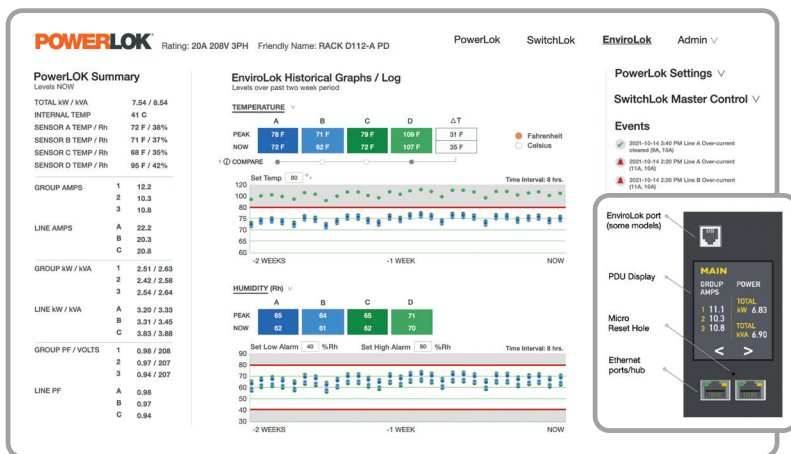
POWERLOK Rating: 20A 208V 3PH Friendly Name: RACK D112-A PD

PowerLok SwitchLok EnviroLok Admin ∨

PowerLOK Summary
Levels NOW

| TOTAL kW / kVA | | 7.54 / 8.54 |
|---|---|---|
| INTERNAL TEMP | | 41 C |
| SENSOR A TEMP / Rh | | 72 F / 38% |
| SENSOR B TEMP / Rh | | 71 F / 37% |
| SENSOR C TEMP / Rh | | 68 F / 35% |
| SENSOR D TEMP / Rh | | 95 F / 42% |
| GROUP AMPS | 1 | 12.2 |
| | 2 | 10.3 |
| | 3 | 10.8 |
| LINE AMPS | A | 22.2 |
| | B | 20.3 |
| | C | 20.8 |
| GROUP kW / kVA | 1 | 2.51 / 2.63 |
| | 2 | 2.42 / 2.58 |
| | 3 | 2.54 / 2.64 |
| LINE kW / kVA | A | 3.20 / 3.33 |
| | B | 3.31 / 3.45 |
| | C | 3.83 / 3.88 |
| GROUP PF / VOLTS | 1 | 0.98 / 208 |
| | 2 | 0.97 / 207 |
| | 3 | 0.94 / 207 |
| LINE PF | A | 0.98 |
| | B | 0.97 |
| | C | 0.94 |

EnviroLok Historical Graphs / Log
Levels over past two week period

TEMPERATURE ∨

| | A | B | C | D | ΔT |
|---|---|---|---|---|---|
| PEAK | 78 F | 71 F | 79 F | 109 F | 31 F |
| NOW | 72 F | 62 F | 72 F | 107 F | 35 F |

Fahrenheit
Celsius

COMPARE

Set Temp 80 °F
Time Interval: 8 hrs.
120
100
90
75
70
65
60
-2 WEEKS -1 WEEK NOW

HUMIDITY (Rh) ∨

| | A | B | C | D |
|---|---|---|---|---|
| PEAK | 65 | 64 | 65 | 71 |
| NOW | 62 | 61 | 62 | 70 |

Set Low Alarm 40 %Rh Set High Alarm 80 %Rh
Time Interval: 8 hrs.
90
80
70
60
50
40
30
-2 WEEKS -1 WEEK NOW

PowerLok Settings ∨

SwitchLok Master Control ∨

Events
2021-10-14 3:40 PM Line A Over-current cleared (9A, 10A)
2021-10-14 2:20 PM Line A Over-current (11A, 10A)
2021-10-14 2:20 PM Line A Over-current (11A, 10A)

EnviroLok port (some models)

PDU Display

Micro Reset Hole

Ethernet ports/hub

MAIN
GROUP AMPS
1 11.1
2 10.3
3 10.8
POWER
TOTAL kW 6.83
TOTAL kVA 6.90
< >